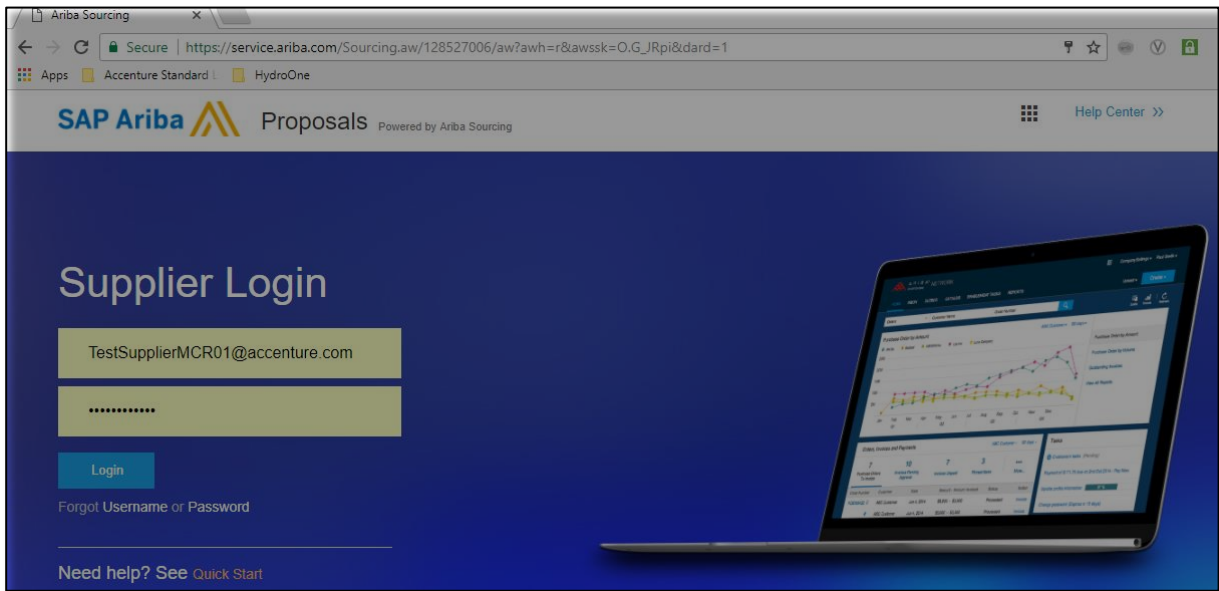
Ariba Sourcing ×

Secure | https://service.ariba.com/Sourcing.aw/128527006/aw?awh=r&awssk=O.G_JRpi&dard=1

Apps Accenture Standard HydroOne

SAP Ariba Proposals Powered by Ariba Sourcing

Help Center >>

Supplier Login

TestSupplierMCR01@accenture.com

••••••••••••

Login

Forgot Username or Password

Need help? See Quick Start